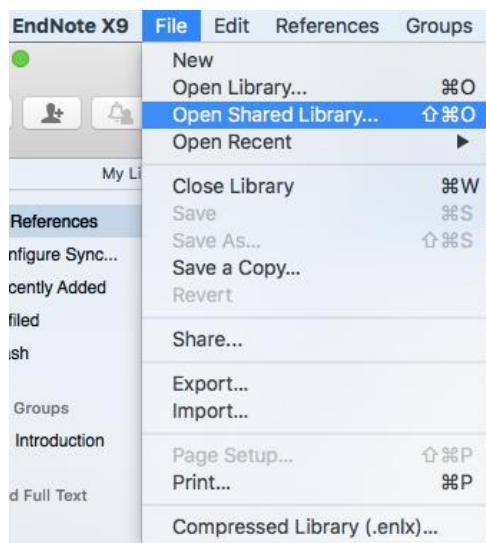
EndNote X9 File Edit References Groups

My Li

References
nfigure Sync...
cently Added
filed
ısh

Groups
Introduction

d Full Text

New
Open Library... ⌘O
Open Shared Library... ⇧⌘O
Open Recent ▶

Close Library ⌘W
Save ⌘S
Save As... ⇧⌘S
Save a Copy...
Revert

Share...

Export...
Import...

Page Setup... ⇧⌘P
Print... ⌘P

Compressed Library (.enlx)...